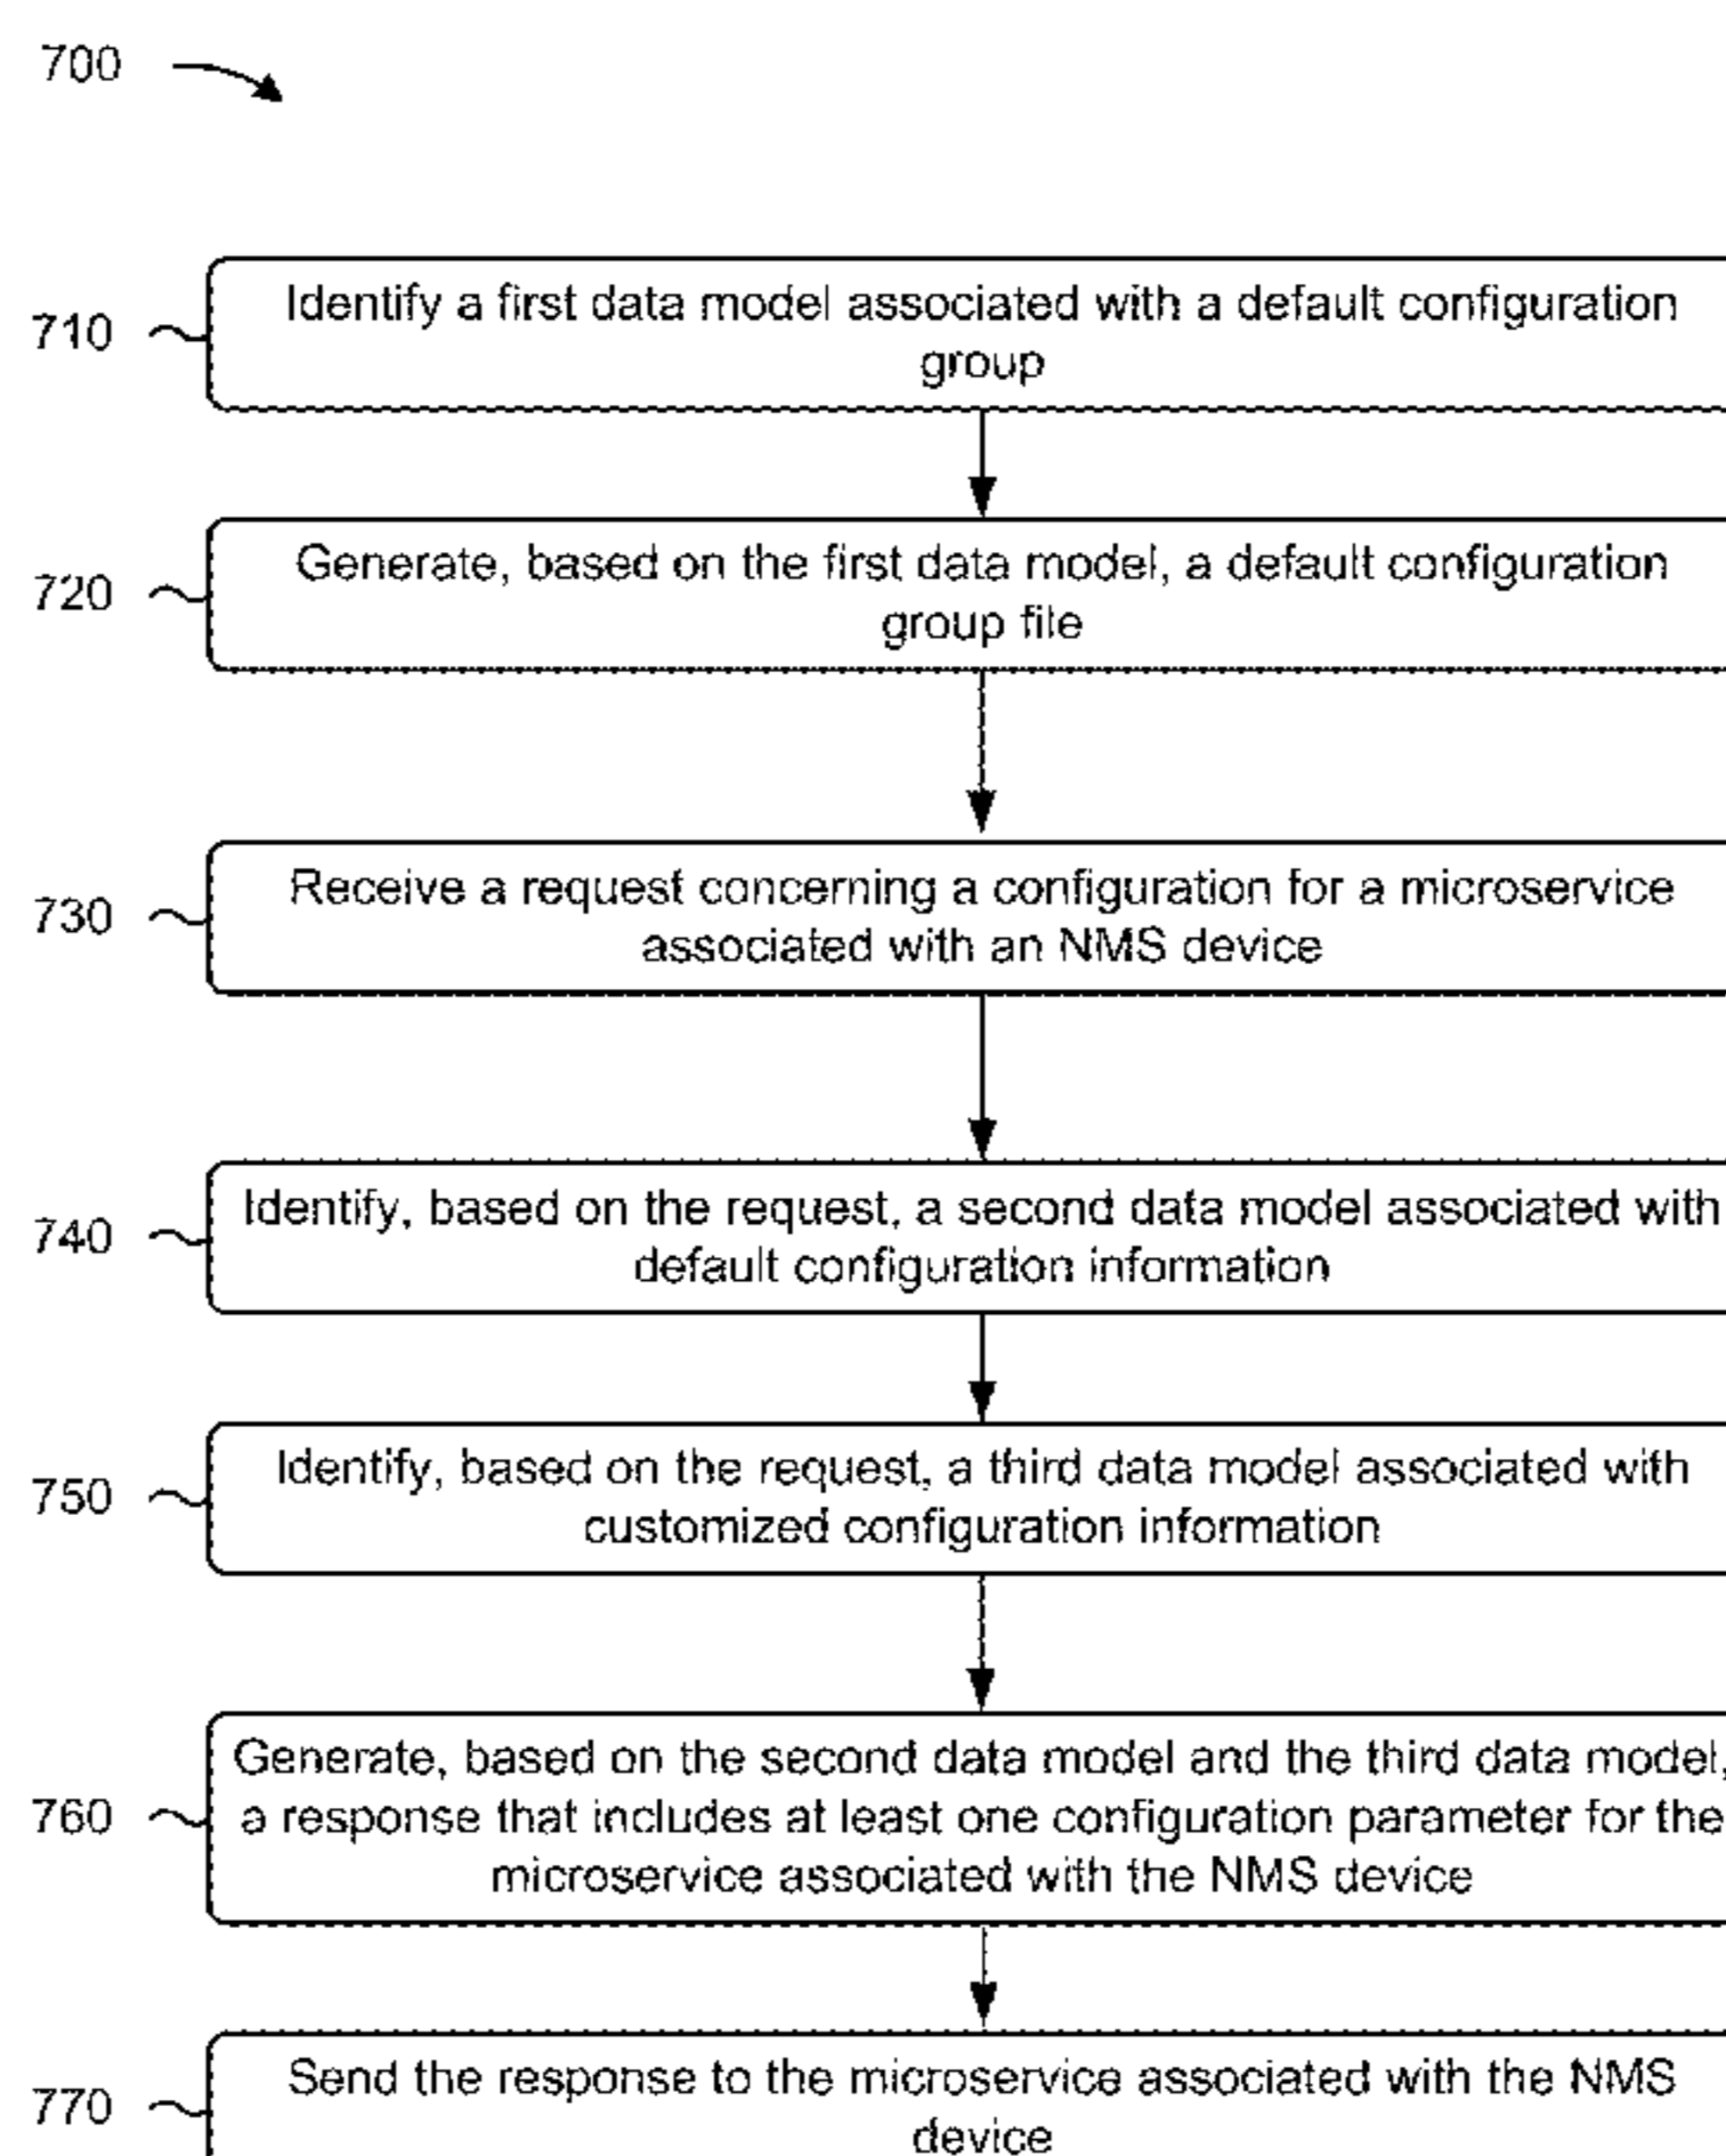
700

710 Identify a first data model associated with a default configuration group

720 Generate, based on the first data model, a default configuration group file

730 Receive a request concerning a configuration for a microservice associated with an NMS device

740 Identify, based on the request, a second data model associated with default configuration information

750 Identify, based on the request, a third data model associated with customized configuration information

760 Generate, based on the second data model and the third data model, a response that includes at least one configuration parameter for the microservice associated with the NMS device

770 Send the response to the microservice associated with the NMS device